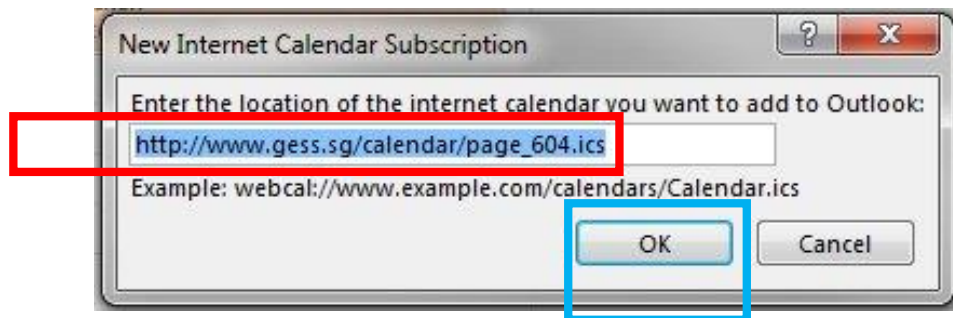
New Internet Calendar Subscription

?

X

Enter the location of the internet calendar you want to add to Outlook:

http://www.gess.sg/calendar/page_604.ics

Example: webcal://www.example.com/calendars/Calendar.ics

OK

Cancel